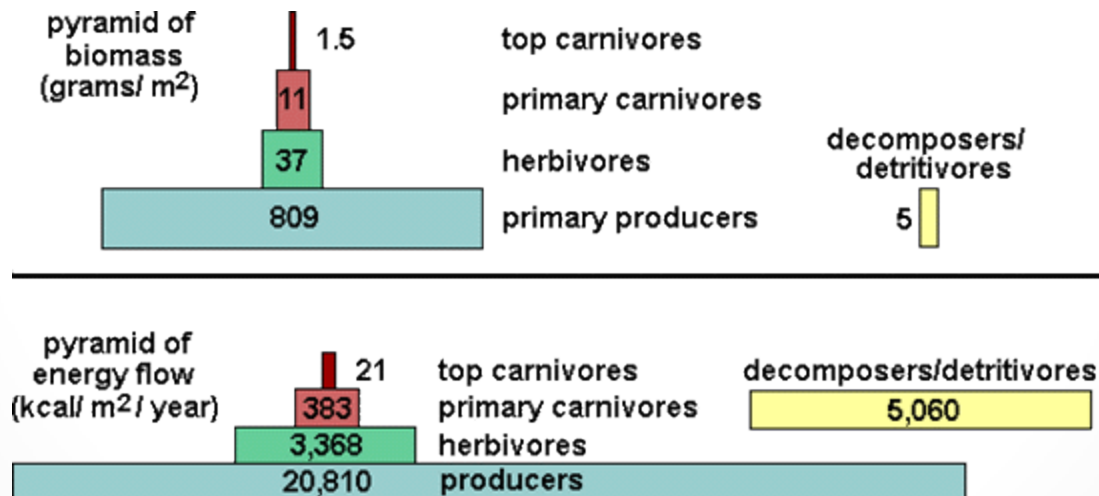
pyramid of biomass (grams/ m$^2$)

1.5 top carnivores

11 primary carnivores

37 herbivores

809 primary producers

decomposers/ detritivores

5

pyramid of energy flow (kcal/ m$^2$/ year)

21 top carnivores

383 primary carnivores

3,368 herbivores

20,810 producers

decomposers/detritivores

5,060